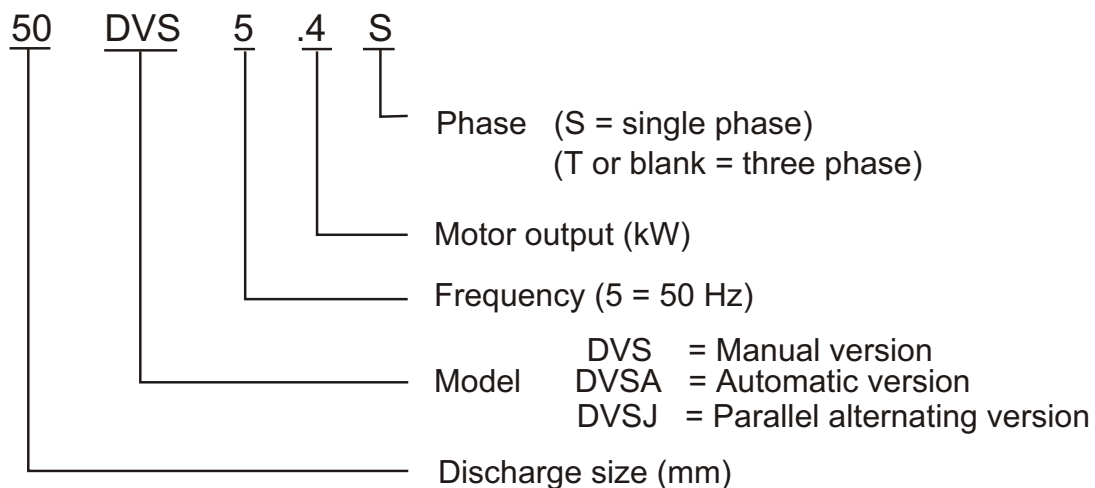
50 DVS 5 .4 S

Phase (S = single phase)
(T or blank = three phase)

Motor output (kW)

Frequency (5 = 50 Hz)

Model DVS = Manual version
DVSA = Automatic version
DVSJ = Parallel alternating version

Discharge size (mm)